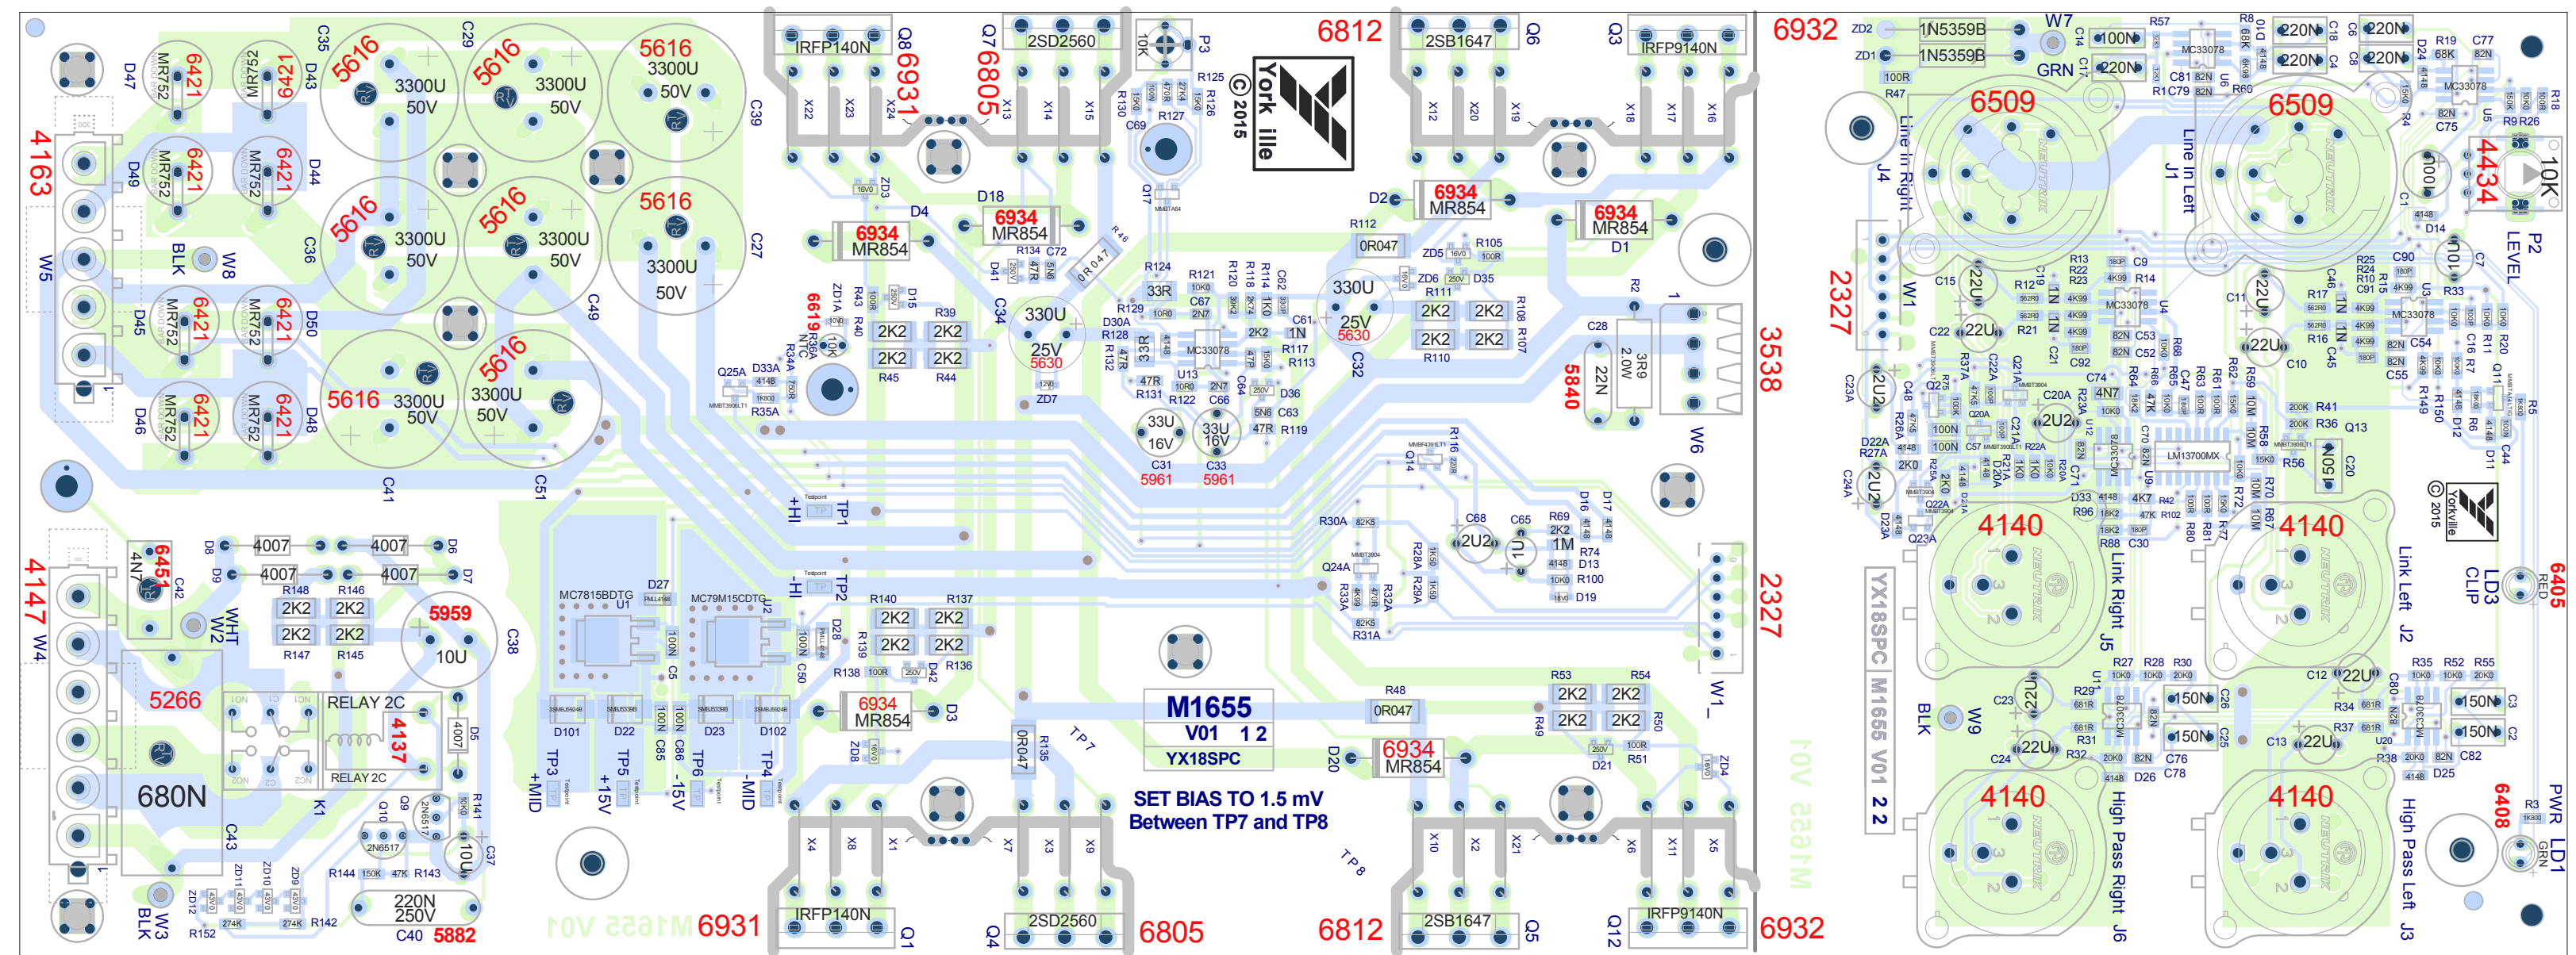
4163
W5
D47
MR752
6421
MR752
6421
D43
C35
D49
MR752
6421
MR752
6421
D44
BLK
W8
D45
MR752
6421
MR752
6421
D50
D46
MR752
6421
MR752
6421
D48
5616
3300U
50V
C29
5616
3300U
50V
5616
3300U
50V
C39
5616
3300U
50V
C36
5616
3300U
50V
5616
3300U
50V
C27
5616
3300U
50V
5616
3300U
50V
C49
C41
C51
IRFP140N
Q8
6931
X22
X23
X24
Q7
6805
2SD2560
X13
X14
X15
10K
P3
R125
R126
R130
R127
C69
Q17
York ille
© 2015
6812
2SB1647
Q6
X12
X20
X19
Q3
IRFP9140N
X18
X17
X16
6932
D4
D18
6934
MR854
6934
MR854
R134
C72
R46
0R047
D41
C34
6619
ZD1A
R43
R40
D15
R39
2K2
2K2
2K2
2K2
R45
R44
330U
25V
5630
ZD7
Q25A
D33A
R34A
R35A
R124
33R
R121
C67
2N7
R120
R118
R114
C62
R129
D30A
R128
R132
33R
MC33078
2K2
1N
C61
R117
R113
U13
47R
R131
R122
C66
C64
D36
5N6
C63
47R
R119
33U
16V
C31
5961
33U
16V
C33
5961
D2
6934
MR854
R112
0R047
ZD5
R105
ZD6
D35
R111
330U
25V
5630
2K2
2K2
2K2
2K2
R110
C32
R108
R107
6934
MR854
D1
R2
C28
22N
3R9
2.0W
5840
3538
W6
1
TP1
+HI
Testpoint
TP2
-HI
Q14
R116
R30A
Q24A
R28A
R29A
R32A
R33A
R31A
C68
2U2
C65
1U
R69
2K2
1M
R74
D13
R100
D19
D16
D17
W1
2327
D8
4007
4007
D6
D9
4007
4007
D7
R148
R146
2K2
2K2
2K2
2K2
R147
R145
5959
10U
C38
4147
W4
6451
4N7
C42
WHT
W2
5266
RELAY 2C
4137
RELAY 2C
680N
K1
D5
4007
C43
Q10
2N6517
Q9
2N6517
R141
10U
C37
ZD12
ZD11
ZD10
ZD9
R144
R143
R152
R142
220N
250V
C40
5882
BLK
W3
MC7815BDTG
U1
D27
MC79M15CDTG
U2
100N
C5
100N
C50
D28
R140
R137
2K2
2K2
2K2
2K2
R139
R138
R136
D42
6934
MR854
D3
D101
D22
D23
D102
TP3
+MID
TP5
+15V
100N
C85
100N
C86
TP6
-15V
TP4
-MID
D8
M1655
V01 1 2
YX18SPC
SET BIAS TO 1.5 mV
Between TP7 and TP8
TP7
TP8
0R047
R135
R48
0R047
R53
R54
2K2
2K2
2K2
2K2
R49
R50
D20
6934
MR854
D21
R51
ZD4
M1655 V01
IRFP140N
Q1
6931
Q4
2SD2560
6805
X4
X8
X1
X7
X3
X9
6812
2SB1647
Q5
X10
X2
X21
Q12
IRFP9140N
6932
X6
X11
X5
ZD2
ZD1
1N5359B
1N5359B
W7
GRN
100N
C14
100N
C17
R57
MC33078
U6
R8
220N
C18
220N
C6
220N
C4
220N
C8
R19
68K
C77
82N
C81
C79
R1
R60
R47
100R
6509
J4
Line In Right
6509
J1
Line In Left
MC33078
C75
U5
R9
R26
R18
4434
10K
P2
LEVEL
100U
C1
D14
100U
C7
2327
W1
C15
22U
R12
R13
R22
R23
R14
C9
MC33078
U4
C11
22U
R17
R24
R25
R10
C91
C90
R33
MC33078
C22
22U
R21
C53
C52
C92
22U
C10
R16
C45
C54
C55
C23A
2U2
C48
Q23
R37A
C22A
Q21A
C74
4N7
R64
R65
R66
R63
R61
R62
R59
10M
10M
R41
R36
Q13
C20A
2U2
R23A
R21A
R20A
C71
LM13700MX
R58
U9
R56
100N
C57
C70
R149
R150
D12
C44
D11
D22A
R27A
2K0
R26A
2K0
R25A
D24A
D23A
C24A
2U2
Q22A
Q23A
4140
4140
D33
R96
R88
C30
4K7
R42
R102
R80
R81
R77
R72
R70
C20
R67
YX18SPC M1655 V01 2 2
BLK
W9
Link Right
J5
Link Left
J2
© 2015
LD3
CLIP
6405
RED
R27
R28
R30
R29
R31
R32
C23
22U
C24
22U
D26
150N
C26
150N
C25
C76
C78
R35
R52
R55
C12
22U
R34
R37
C13
22U
R38
C80
U20
150N
C3
150N
C2
C82
D25
4140
High Pass Right
J6
4140
High Pass Left
J3
6408
R3
PWR
LD1
GRN